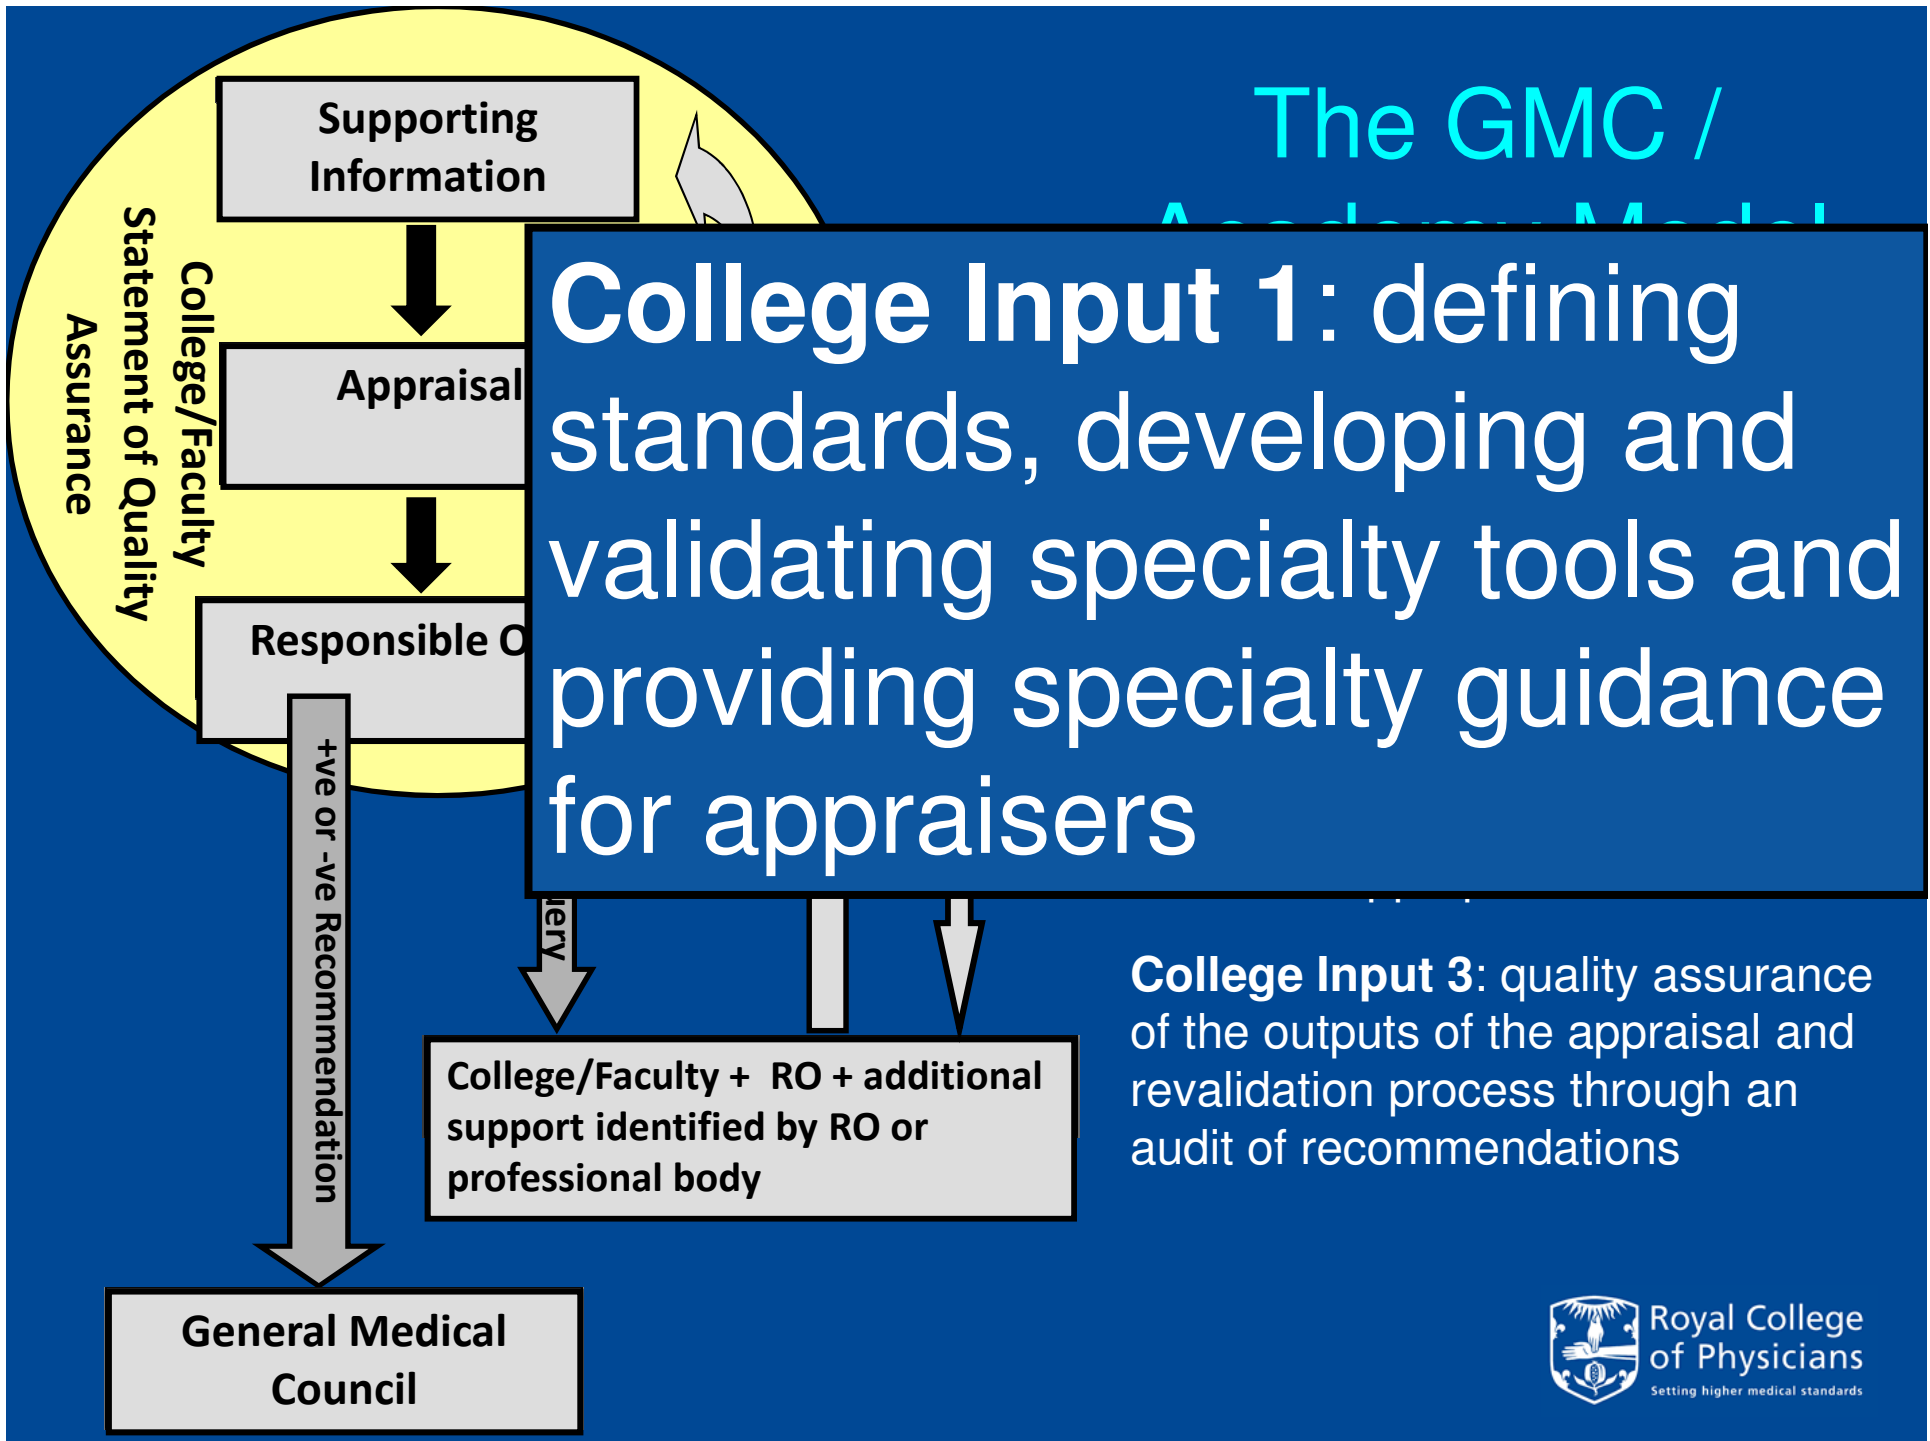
Supporting Information

Appraisal

Responsible O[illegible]

College/Faculty Statement of Quality Assurance

+ve or -ve Recommendation

General Medical Council

The GMC /

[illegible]

College Input 1: defining standards, developing and validating specialty tools and providing specialty guidance for appraisers

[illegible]ery

College/Faculty + RO + additional support identified by RO or professional body

College Input 3: quality assurance of the outputs of the appraisal and revalidation process through an audit of recommendations

Royal College of Physicians
Setting higher medical standards